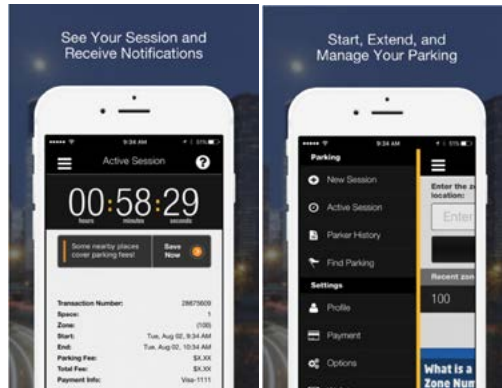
See Your Session and Receive Notifications

9:34 AM

Active Session

00:58:29

hours minutes seconds

Some nearby places cover parking fees!

Save Now

Transaction Number: 28675609
Space: 1
Zone: (100)
Start: Tue, Aug 02, 9:34 AM
End: Tue, Aug 02, 10:34 AM
Parking Fee: $X.XX
Total Fee: $X.XX
Payment Info: Visa-1111

Start, Extend, and Manage Your Parking

9:34 AM

Parking

New Session

Active Session

Parker History

Find Parking

Settings

Profile

Payment

Options

Enter the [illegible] location:

Enter

Recent zo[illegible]

100

What is a Zone Num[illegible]